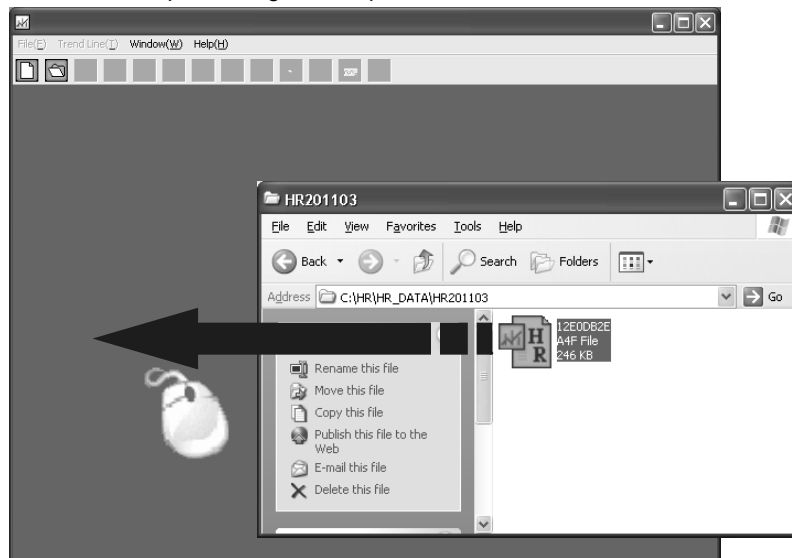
File(F) Trend Line(T) Window(W) Help(H)

HR201103

File Edit View Favorites Tools Help

Back Search Folders

Address C:\HR\HR_DATA\HR201103

Go

12E0DB2E
A4F File
246 KB

Rename this file
Move this file
Copy this file
Publish this file to the Web
E-mail this file
Delete this file